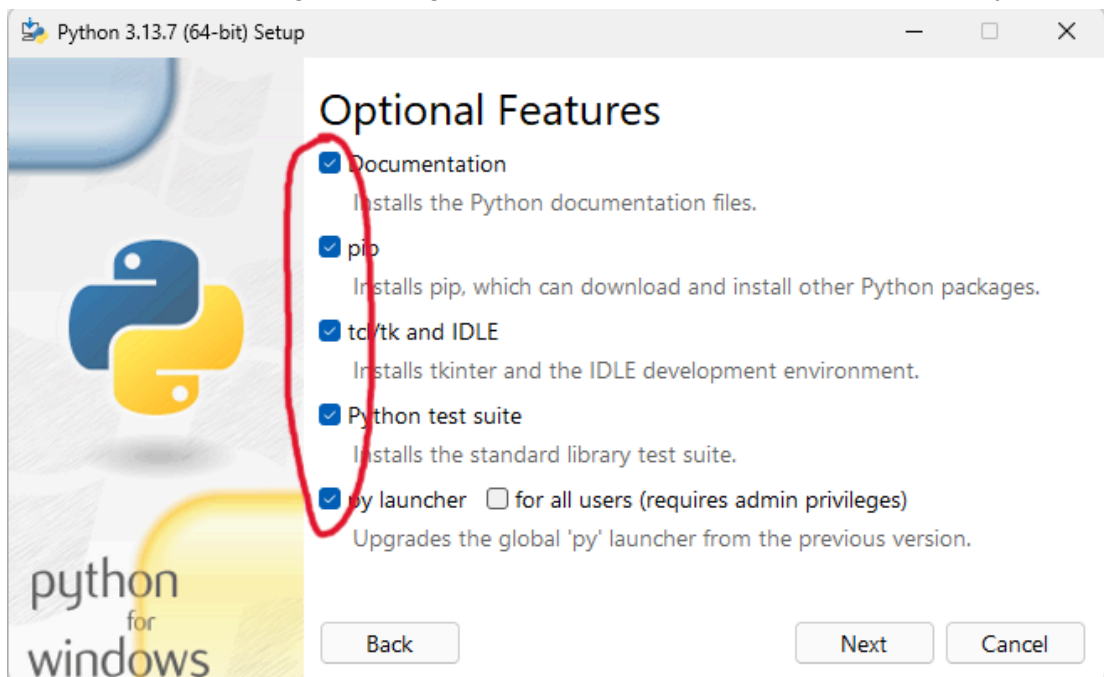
Python 3.13.7 (64-bit) Setup

Optional Features

Documentation
Installs the Python documentation files.

pip
Installs pip, which can download and install other Python packages.

tcl/tk and IDLE
Installs tkinter and the IDLE development environment.

Python test suite
Installs the standard library test suite.

py launcher for all users (requires admin privileges)
Upgrades the global 'py' launcher from the previous version.

python for windows

Back

Next

Cancel